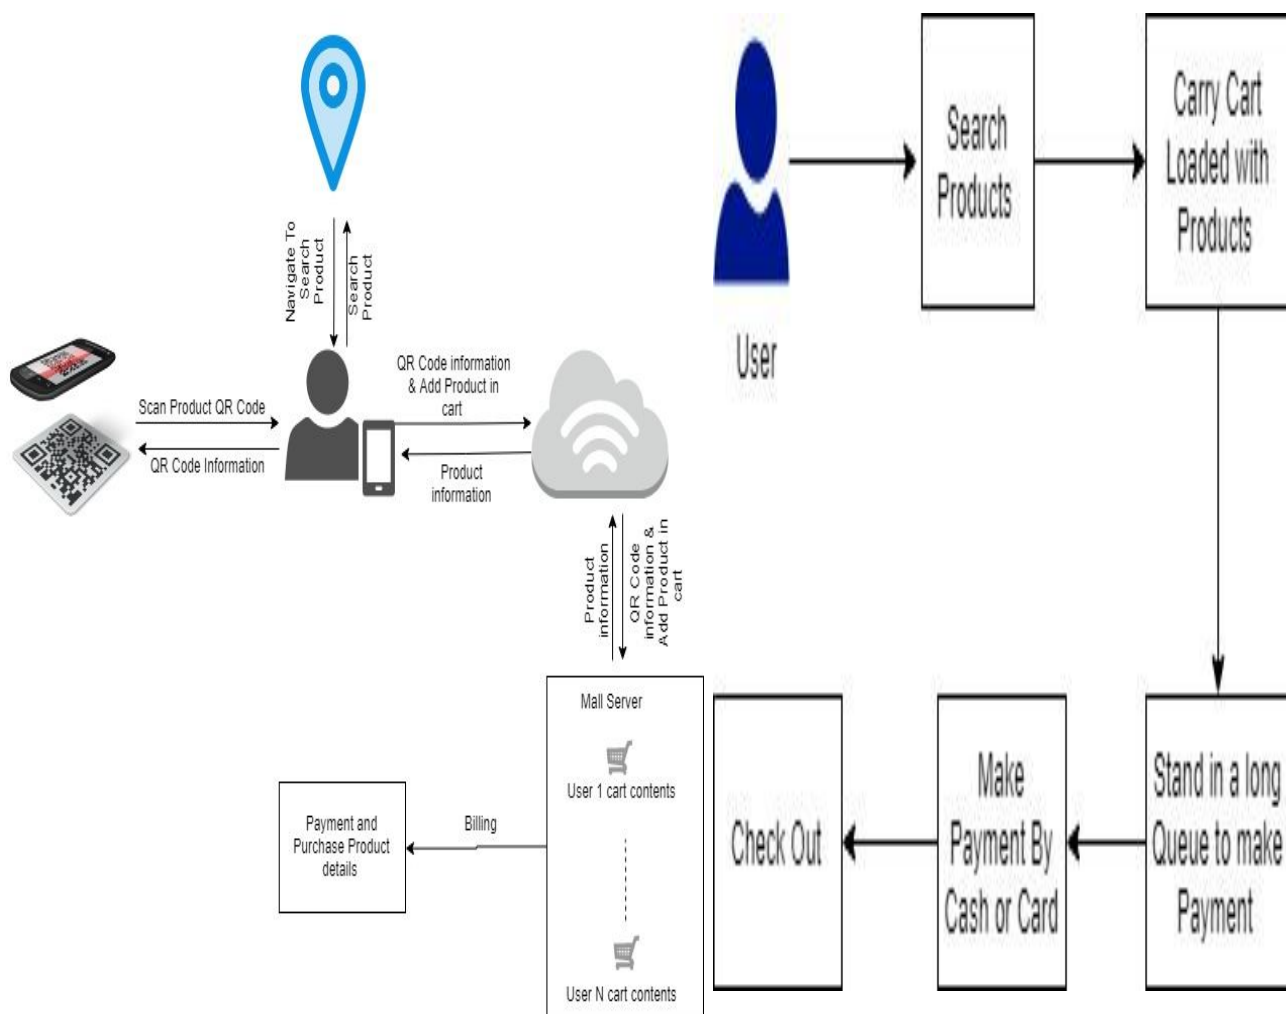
Navigate To Search Product

Search Product

Scan Product QR Code

QR Code Information

QR Code information & Add Product in cart

Product information

Product information

QR Code information & Add Product in cart

Mall Server

User 1 cart contents

User N cart contents

Billing

Payment and Purchase Product details

User

Search Products

Carry Cart Loaded with Products

Stand in a long Queue to make Payment

Make Payment By Cash or Card

Check Out